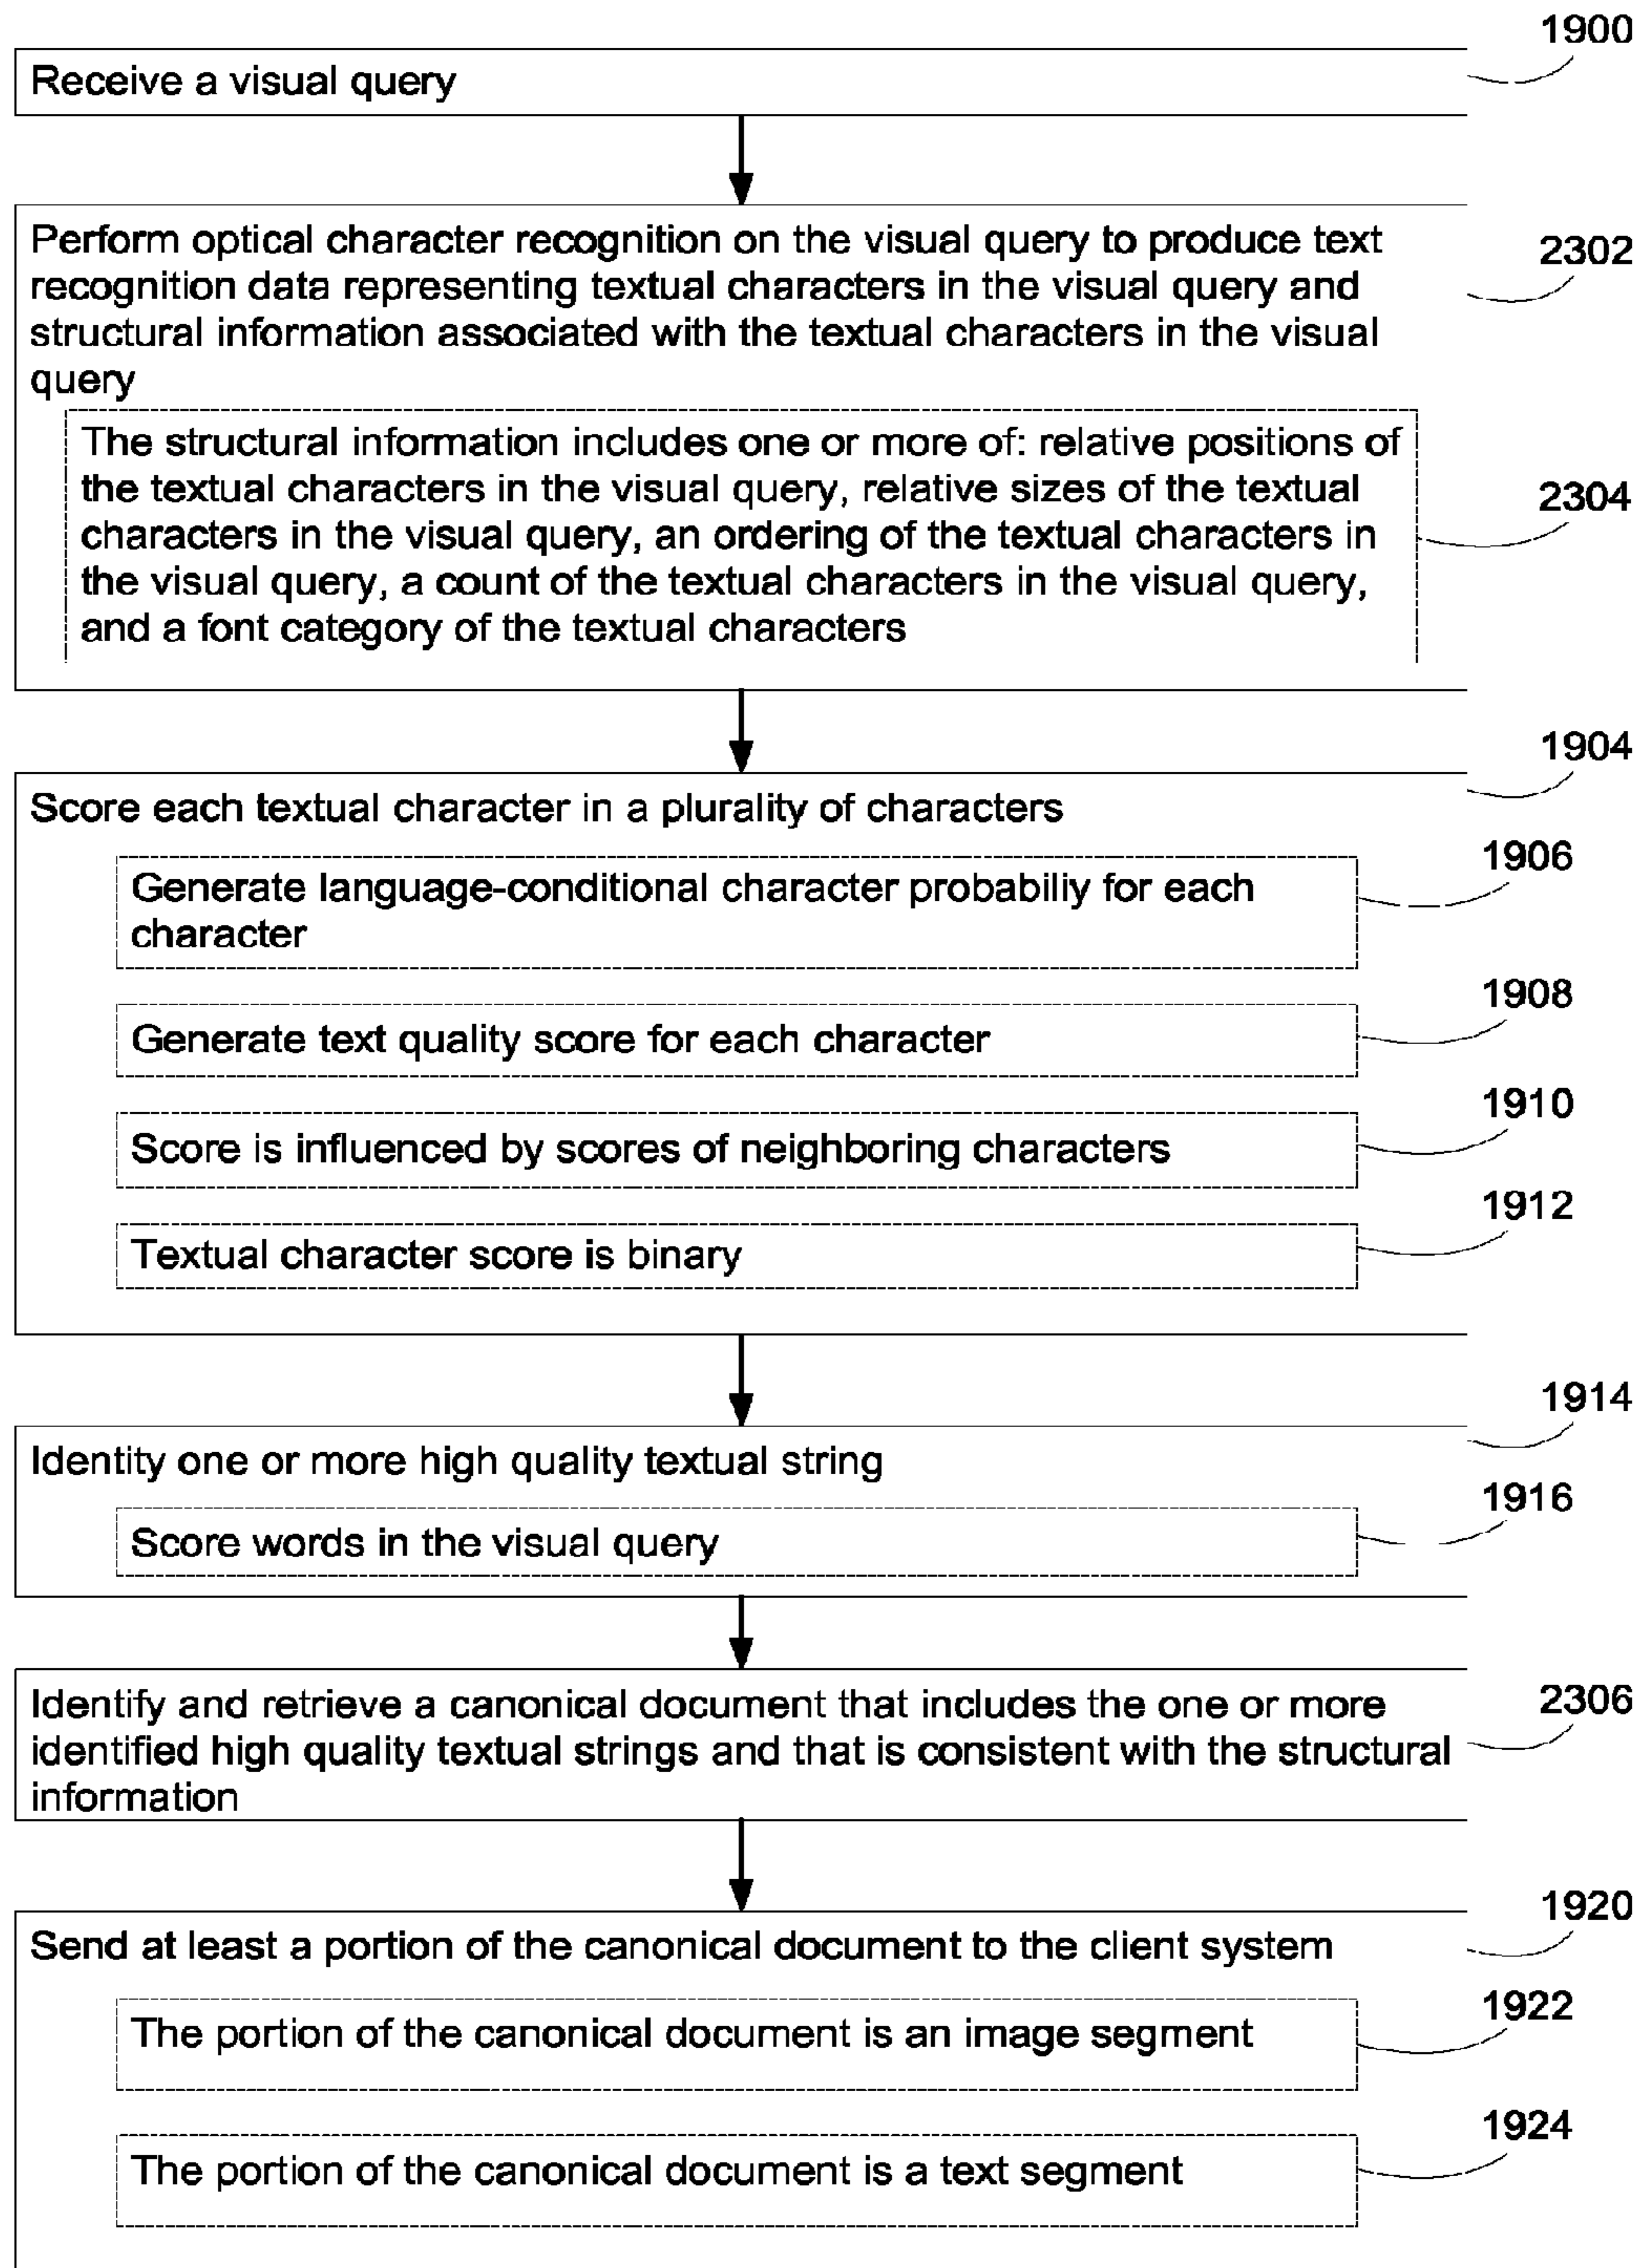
1900
Receive a visual query

Perform optical character recognition on the visual query to produce text recognition data representing textual characters in the visual query and structural information associated with the textual characters in the visual query

2302

The structural information includes one or more of: relative positions of the textual characters in the visual query, relative sizes of the textual characters in the visual query, an ordering of the textual characters in the visual query, a count of the textual characters in the visual query, and a font category of the textual characters

2304

1904
Score each textual character in a plurality of characters

1906
Generate language-conditional character probabiliy for each character

1908
Generate text quality score for each character

1910
Score is influenced by scores of neighboring characters

1912
Textual character score is binary

1914
Identity one or more high quality textual string

1916
Score words in the visual query

Identify and retrieve a canonical document that includes the one or more identified high quality textual strings and that is consistent with the structural information

2306

1920
Send at least a portion of the canonical document to the client system

1922
The portion of the canonical document is an image segment

1924
The portion of the canonical document is a text segment